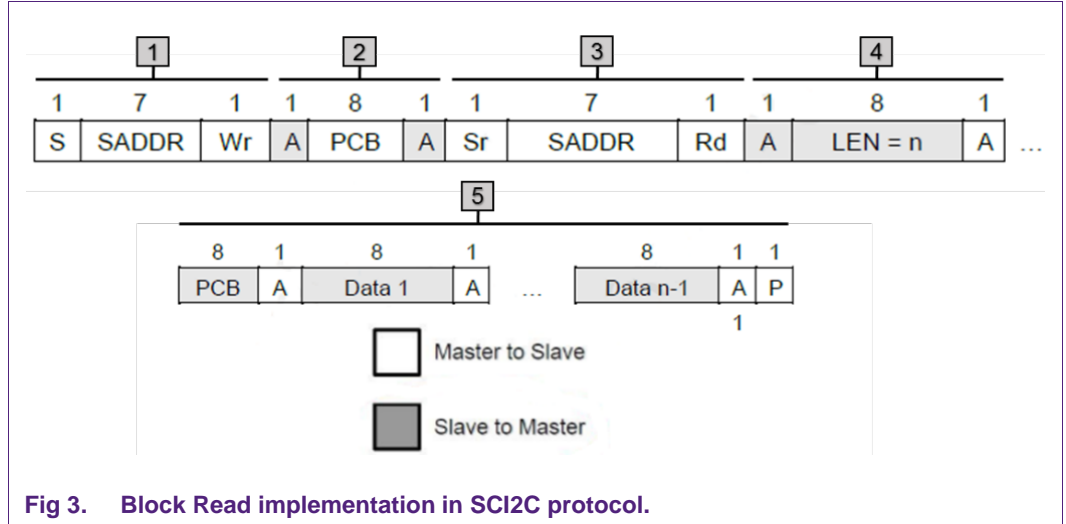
1

2

3

4

| 1 | 7 | 1 | 1 | 8 | 1 | 1 | 7 | 1 | 1 | 8 | 1 |
|---|---|---|---|---|---|---|---|---|---|---|---|
| S | SADDR | Wr | A | PCB | A | Sr | SADDR | Rd | A | LEN = n | A |

...

5

| 8 | 1 | 8 | 1 | | 8 | 1 | 1 |
|---|---|---|---|---|---|---|---|
| PCB | A | Data 1 | A | ... | Data n-1 | A | P |

1

Master to Slave

Slave to Master

Fig 3. Block Read implementation in SCI2C protocol.